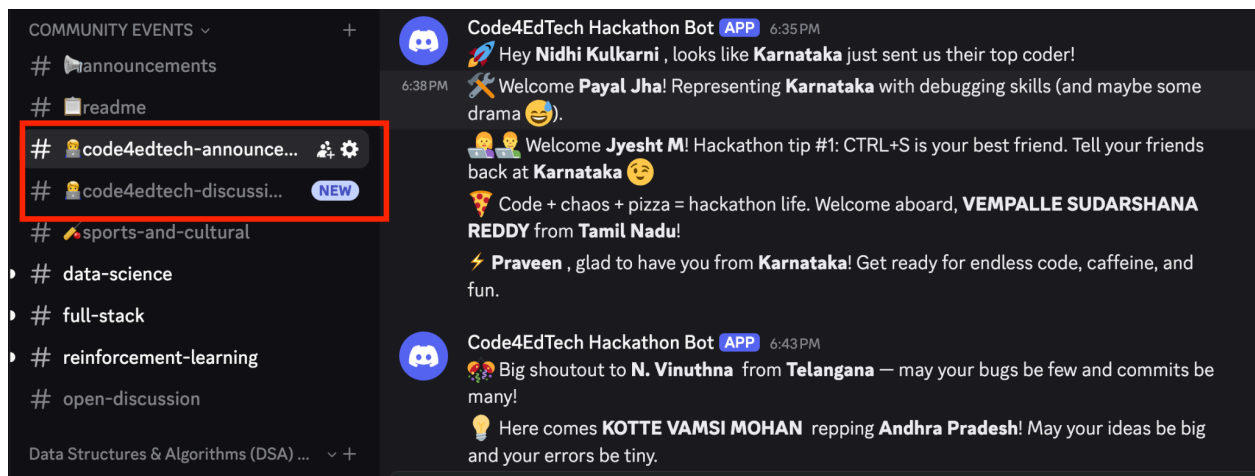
COMMUNITY EVENTS ⌄ +

# announcements

# readme

# code4edtech-announce...

# code4edtech-discussi... NEW

# sports-and-cultural

# data-science

# full-stack

# reinforcement-learning

# open-discussion

Data Structures & Algorithms (DSA) ... ⌄ +

Code4EdTech Hackathon Bot APP 6:35 PM

Hey **Nidhi Kulkarni** , looks like **Karnataka** just sent us their top coder!

6:38 PM Welcome **Payal Jha**! Representing **Karnataka** with debugging skills (and maybe some drama ).

Welcome **Jyesht M**! Hackathon tip #1: CTRL+S is your best friend. Tell your friends back at **Karnataka**

Code + chaos + pizza = hackathon life. Welcome aboard, **VEMPALLE SUDARSHANA REDDY** from **Tamil Nadu**!

**Praveen** , glad to have you from **Karnataka**! Get ready for endless code, caffeine, and fun.

Code4EdTech Hackathon Bot APP 6:43 PM

Big shoutout to **N. Vinuthna** from **Telangana** — may your bugs be few and commits be many!

Here comes **KOTTE VAMSI MOHAN** repping **Andhra Pradesh**! May your ideas be big and your errors be tiny.